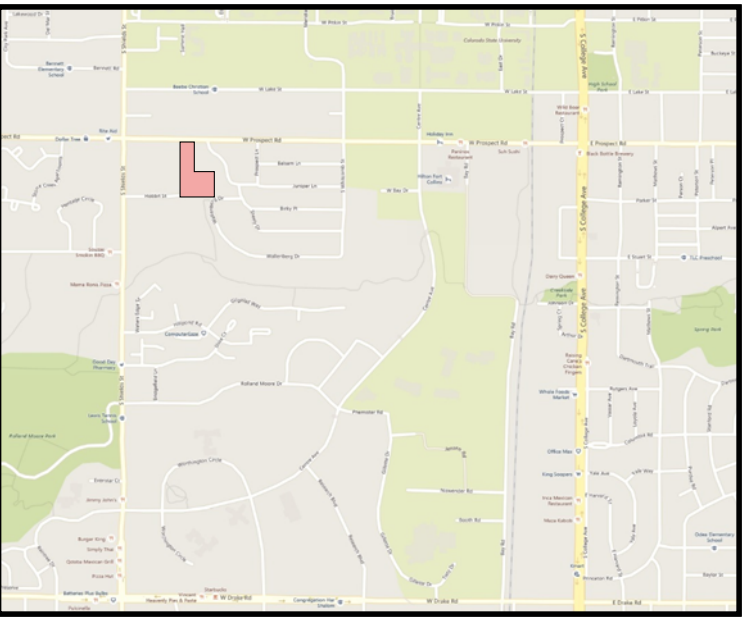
W Plum St
W Pitkin St
Colorado State University
Bennett Elementary School
Bennett Rd
Beebe Christian School
W Lake St
W Lake St
E Lake St
High School Park
Wild Boar Restaurant
Holiday Inn
W Prospect Rd
W Prospect Rd
E Prospect Rd
Panera Restaurant
Suh Sushi
Black Bottle Brewery
Hilton Fort Collins
Balsam Ln
Juniper Ln
W Bay Dr
Parker St
Bixby Pl
Hobbit St
Welllington Dr
E Stuart St
TLC Preschool
Dairy Queen
Mama Rosa Pizza
S Shields St
S College Ave
Spring Park
Centre Ave
Rolland Moore Dr
Raising Cane's Chicken Fingers
Whole Foods Market
Rutgers Ave
Good Day Pharmacy
Lewis Family School
Rolland Moore Park
Prospector Rd
Office Max
King Soopers
Yale Ave
Worthington Circle
Jimmy John's
Inca Mexican Restaurant
Moca Kabob
Burger King
Simply Thai
Qdoba Mexican Grill
Pizza Hut
Batteries Plus Bulbs
Starbucks
Heavenly Pies & Pasta
W Drake Rd
W Drake Rd
E Drake Rd
Congregation Har Shalom
Smart
Olde Elementary School